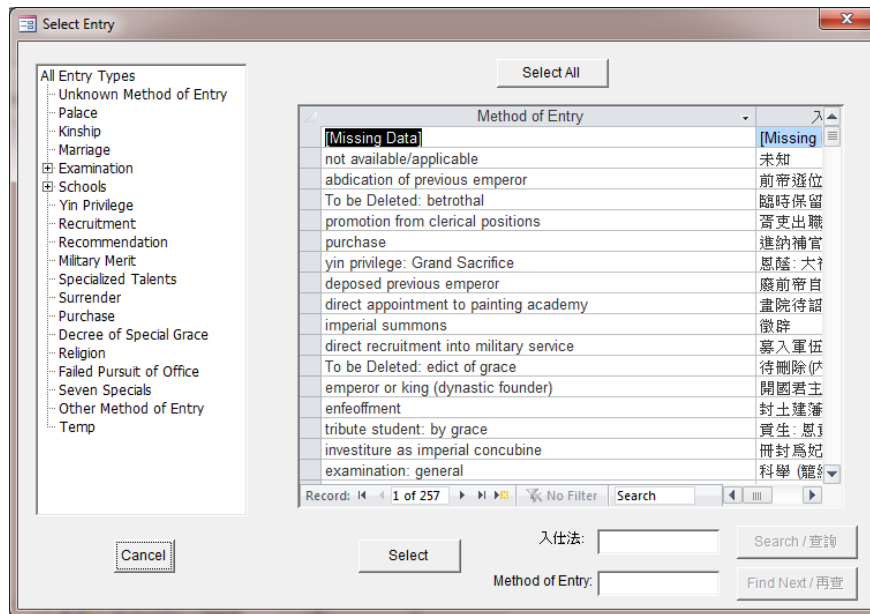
Select Entry

All Entry Types
Unknown Method of Entry
Palace
Kinship
Marriage
Examination
Schools
Yin Privilege
Recruitment
Recommendation
Military Merit
Specialized Talents
Surrender
Purchase
Decree of Special Grace
Religion
Failed Pursuit of Office
Seven Specials
Other Method of Entry
Temp

Select All

| Method of Entry | 入 |
|---|---|
| [Missing Data] | [Missing |
| not available/applicable | 未知 |
| abdication of previous emperor | 前帝遜位 |
| To be Deleted: betrothal | 臨時保留 |
| promotion from clerical positions | 胥吏出職 |
| purchase | 進納補官 |
| yin privilege: Grand Sacrifice | 恩蔭: 大 |
| deposed previous emperor | 廢前帝自 |
| direct appointment to painting academy | 畫院待詔 |
| imperial summons | 徵辟 |
| direct recruitment into military service | 募入軍伍 |
| To be Deleted: edict of grace | 待刪除( |
| emperor or king (dynastic founder) | 開國君主 |
| enfeoffment | 封土建藩 |
| tribute student: by grace | 貢生: 恩 |
| investiture as imperial concubine | 冊封爲妃 |
| examination: general | 科舉 (籠 |

Record: 1 of 257 No Filter Search

Cancel
Select
入仕法:
Method of Entry:
Search / 查詢
Find Next / 再查